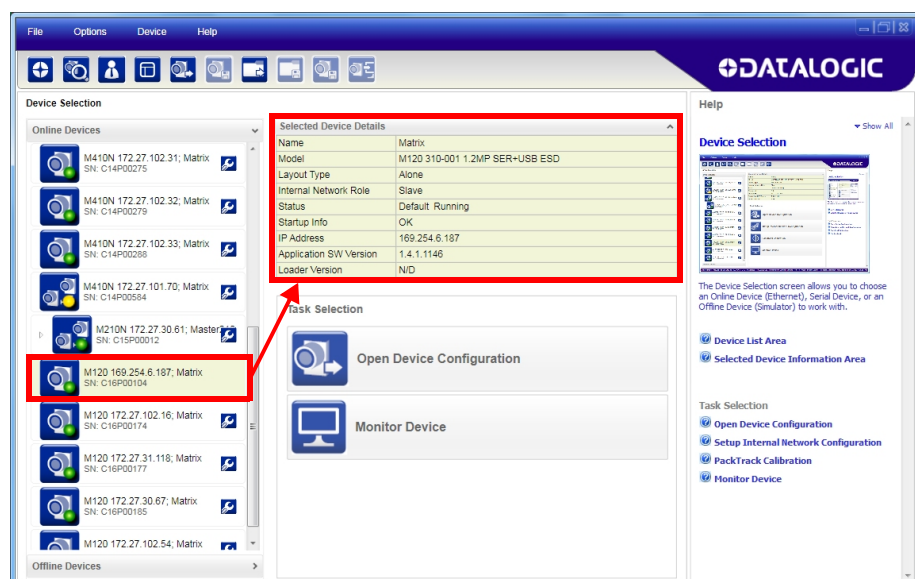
File Options Device Help

DATALOGIC

Device Selection

Online Devices

M410N 172.27.102.31; Matrix
SN: C14P00275

M410N 172.27.102.32; Matrix
SN: C14P00279

M410N 172.27.102.33; Matrix
SN: C14P00288

M410N 172.27.101.70; Matrix
SN: C14P00584

M210N 172.27.30.61; Master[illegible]
SN: C15P00012

M120 169.254.6.187; Matrix
SN: C16P00104

M120 172.27.102.16; Matrix
SN: C16P00174

M120 172.27.31.118; Matrix
SN: C16P00177

M120 172.27.30.67; Matrix
SN: C16P00185

M120 172.27.102.54; Matrix

Offline Devices

Selected Device Details

| | |
|---|---|
| Name | Matrix |
| Model | M120 310-001 1.2MP SER+USB ESD |
| Layout Type | Alone |
| Internal Network Role | Slave |
| Status | Default Running |
| Startup Info | OK |
| IP Address | 169.254.6.187 |
| Application SW Version | 1.4.1.1146 |
| Loader Version | N/D |

Task Selection

Open Device Configuration

Monitor Device

Help

Show All

Device Selection

The Device Selection screen allows you to choose an Online Device (Ethernet), Serial Device, or an Offline Device (Simulator) to work with.

Device List Area

Selected Device Information Area

Task Selection

Open Device Configuration

Setup Internal Network Configuration

PackTrack Calibration

Monitor Device